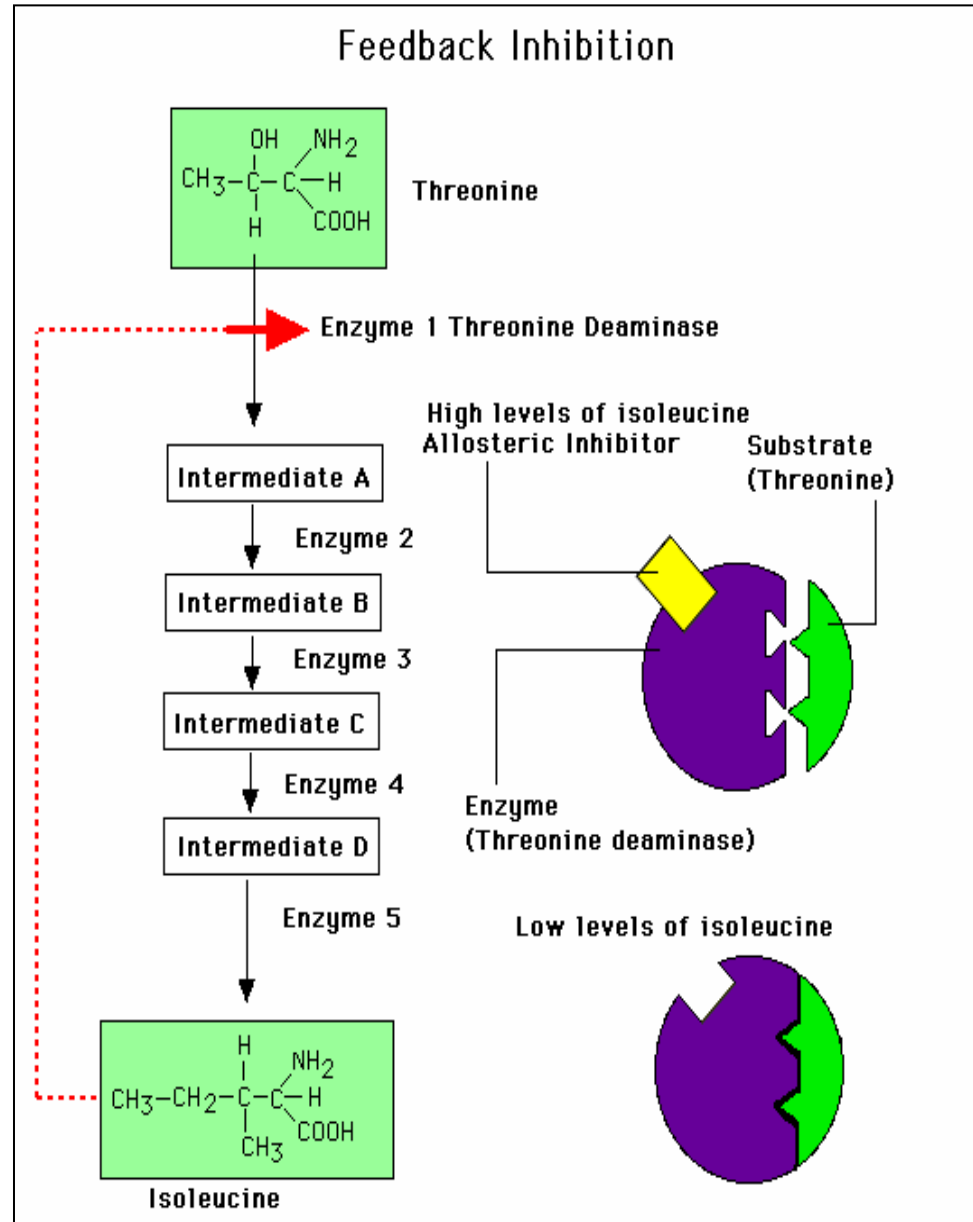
Feedback Inhibition

OH NH$_2$
$CH_3$—C—C—H
H COOH

Threonine

Enzyme 1 Threonine Deaminase

Intermediate A

Enzyme 2

Intermediate B

Enzyme 3

Intermediate C

Enzyme 4

Intermediate D

Enzyme 5

H NH$_2$
$CH_3$—$CH_2$—C—C—H
$CH_3$ COOH

Isoleucine

High levels of isoleucine
Allosteric Inhibitor

Substrate
(Threonine)

Enzyme
(Threonine deaminase)

Low levels of isoleucine